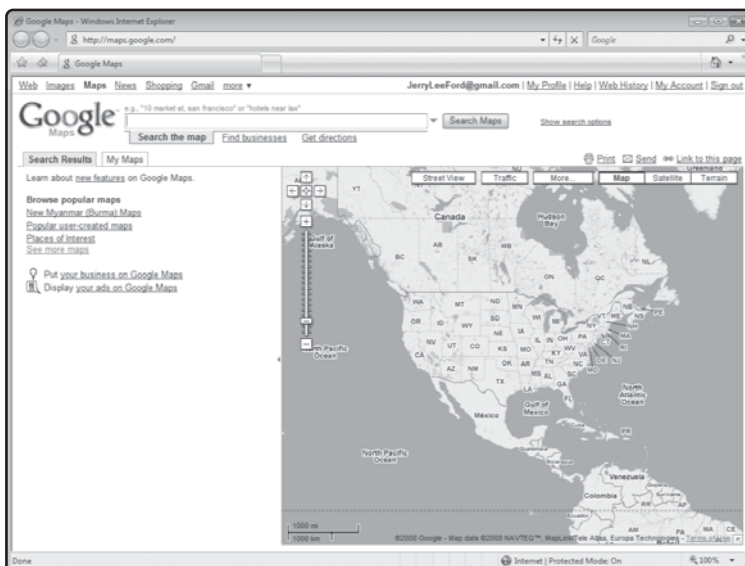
Google Maps - Windows Internet Explorer

http://maps.google.com/

Google

Google Maps

Web Images Maps News Shopping Gmail more ▾

JerryLeeFord@gmail.com | My Profile | Help | Web History | My Account | Sign out

Google Maps

e.g., "10 market st, san francisco" or "hotels near lax"

Search Maps

Show search options

Search the map Find businesses Get directions

Search Results My Maps

Print Send Link to this page

Learn about new features on Google Maps.

Browse popular maps
New Myanmar (Burma) Maps
Popular user-created maps
Places of Interest
See more maps

Put your business on Google Maps
Display your ads on Google Maps

Street View Traffic More... Map Satellite Terrain

YT Canada Hudson Bay Gulf of Alaska BC AB SK MB ON QC NL WA MT ND MN OR ID WY SD WI MI NY ME NE IA NV UT CO KS MO IL IN OH PA CA WV VA KY AZ NM OK AR TN NC TX MS AL GA SC LA FL North Pacific Ocean North Atlantic Ocean Gulf of Mexico México North Pacific Ocean Venezuela Colombia AM PA MA CE

1000 mi
1000 km

©2008 Google - Map data ©2008 NAVTEQ™, Tele Atlas, Europa Technologies - Terms of Use

Done

Internet | Protected Mode: On

100%